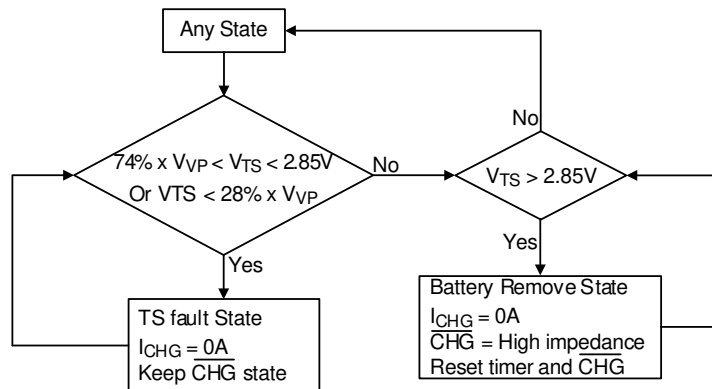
Any State

74% x $V_{VP}$ < $V_{TS}$ < 2.85V
Or VTS < 28% x $V_{VP}$

No

No

$V_{TS}$ > 2.85V

Yes

Yes

TS fault State
$I_{CHG}$ = 0A
Keep $\overline{CHG}$ state

Battery Remove State
$I_{CHG}$ = 0A
$\overline{CHG}$ = High impedance
Reset timer and $\overline{CHG}$